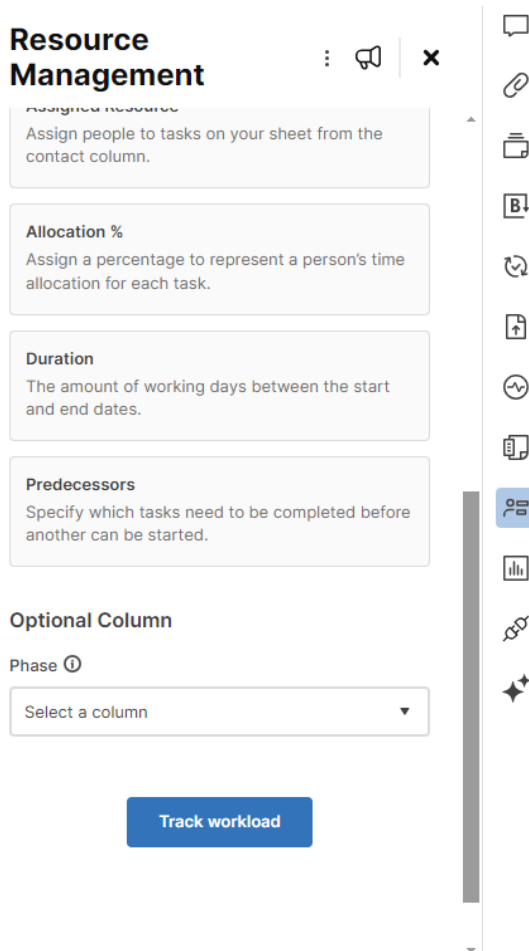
Resource Management

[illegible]
Assign people to tasks on your sheet from the contact column.

Allocation %
Assign a percentage to represent a person's time allocation for each task.

Duration
The amount of working days between the start and end dates.

Predecessors
Specify which tasks need to be completed before another can be started.

Optional Column

Phase

Select a column

Track workload